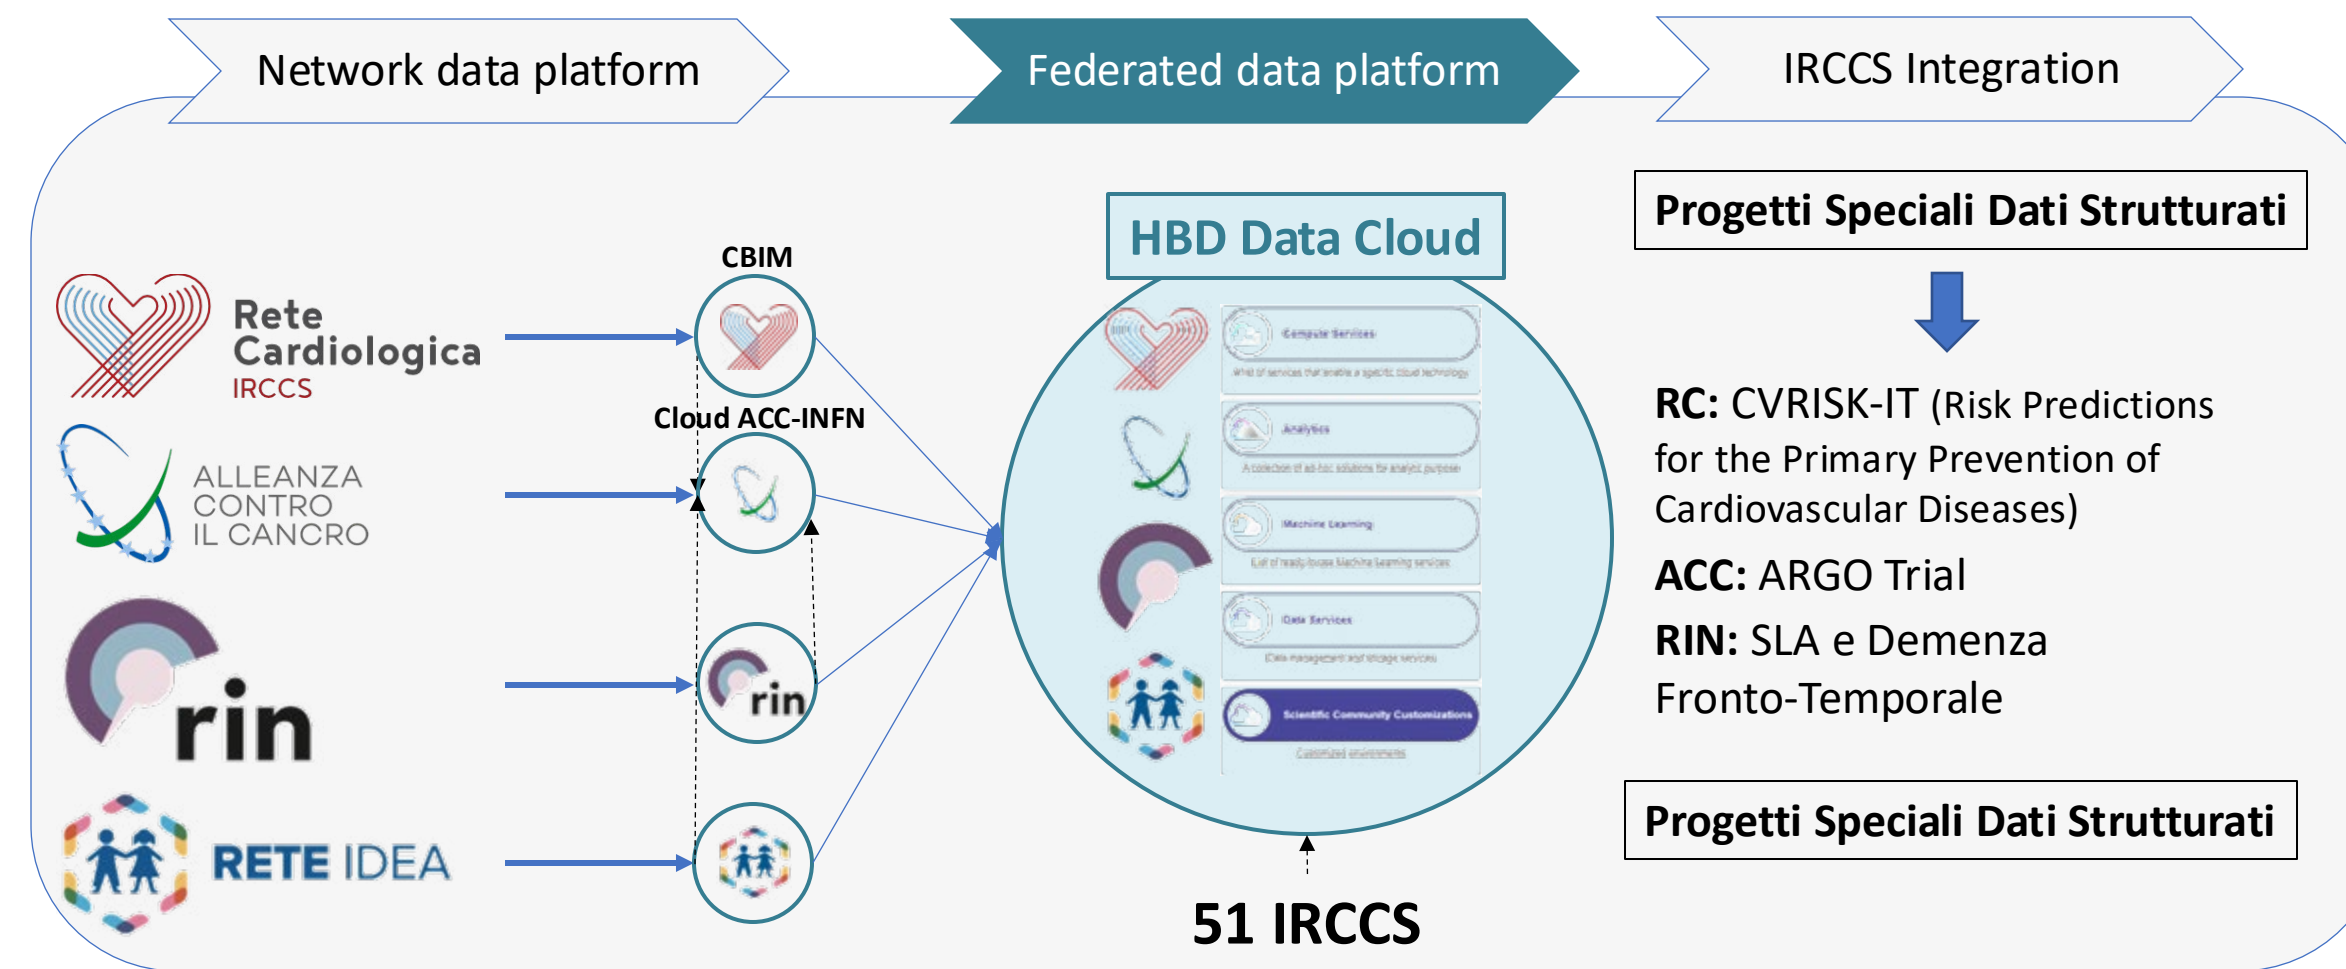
Network data platform

Federated data platform

IRCCS Integration

Rete Cardiologica IRCCS

ALLEANZA CONTRO IL CANCRO

rin

RETE IDEA

CBIM

Cloud ACC-INFN

rin

HBD Data Cloud

Compute Services

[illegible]

Analytics

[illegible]

Machine Learning

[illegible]

Data Services

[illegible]

Scientific Community Customizations

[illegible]

51 IRCCS

Progetti Speciali Dati Strutturati

RC: CVRISK-IT (Risk Predictions for the Primary Prevention of Cardiovascular Diseases)

ACC: ARGO Trial

RIN: SLA e Demenza Fronto-Temporale

Progetti Speciali Dati Strutturati